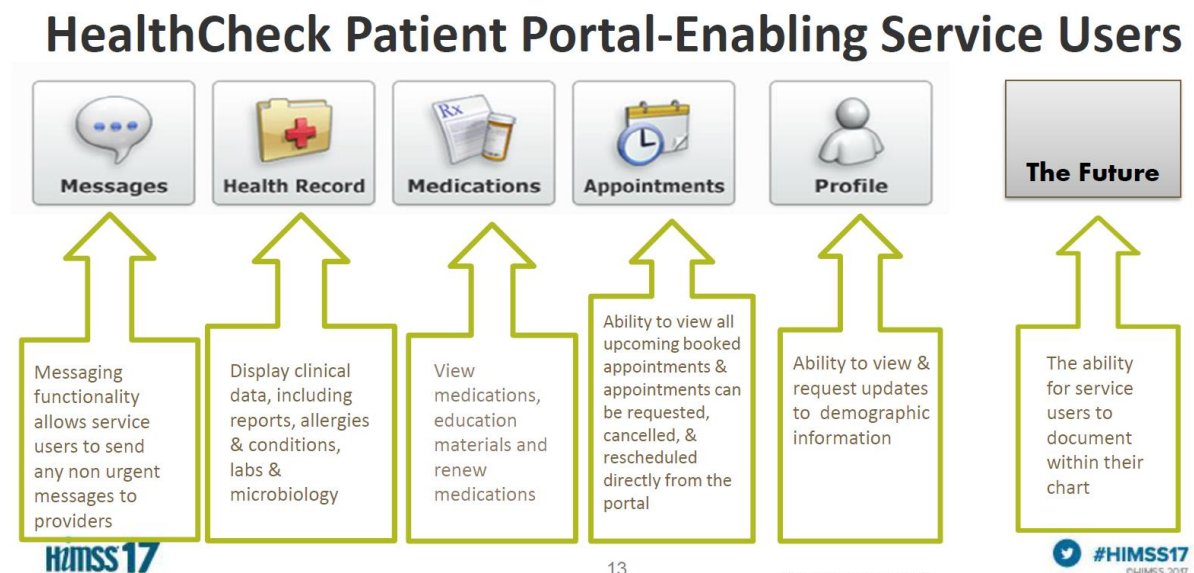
HealthCheck Patient Portal-Enabling Service Users

Messages

Health Record

Rx

Medications

Appointments

Profile

The Future

Messaging functionality allows service users to send any non urgent messages to providers

Display clinical data, including reports, allergies & conditions, labs & microbiology

View medications, education materials and renew medications

Ability to view all upcoming booked appointments & appointments can be requested, cancelled, & rescheduled directly from the portal

Ability to view & request updates to demographic information

The ability for service users to document within their chart

HIMSS17

13

#HIMSS17

©HIMSS 2017